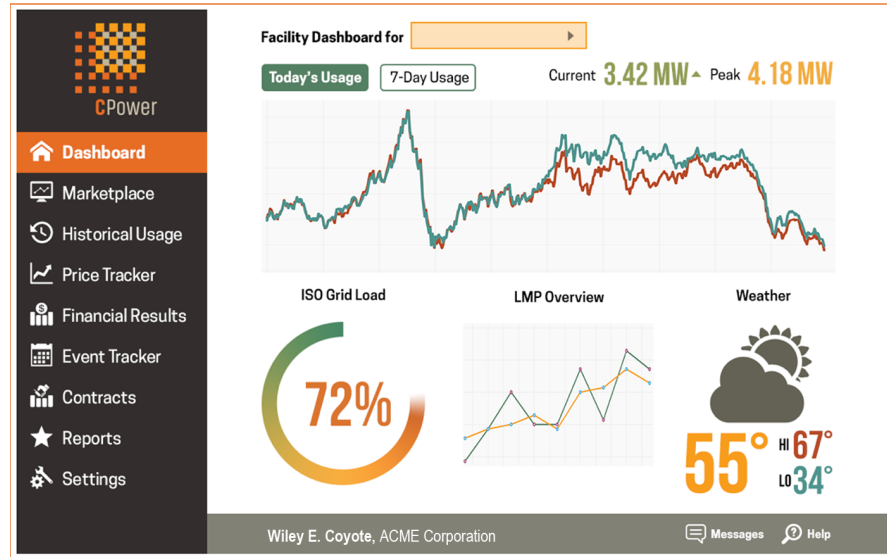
cPower

Dashboard
Marketplace
Historical Usage
Price Tracker
Financial Results
Event Tracker
Contracts
Reports
Settings

Facility Dashboard for

Today's Usage
7-Day Usage

Current 3.42 MW Peak 4.18 MW

ISO Grid Load
LMP Overview
Weather

72%

55° HI 67° LO 34°

Wiley E. Coyote, ACME Corporation
Messages
Help